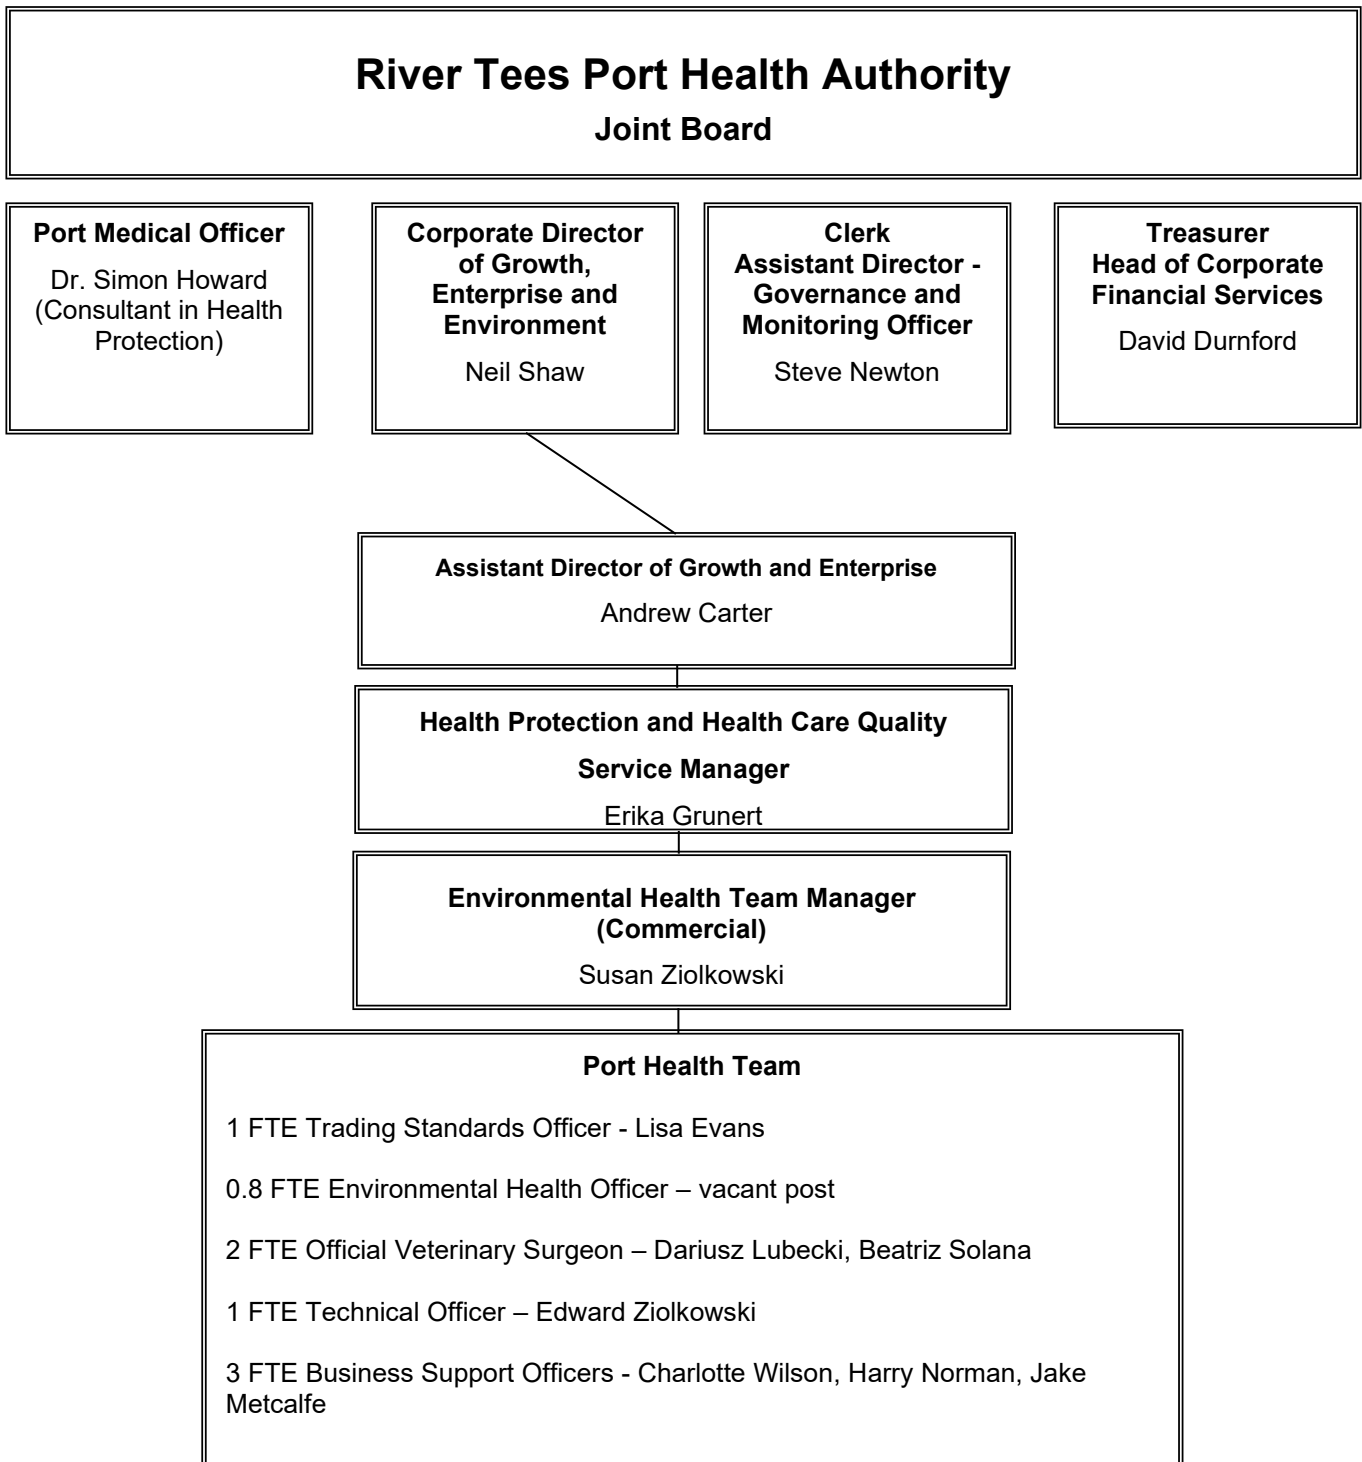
River Tees Port Health Authority

Joint Board

Port Medical Officer

Dr. Simon Howard (Consultant in Health Protection)

Corporate Director of Growth, Enterprise and Environment

Neil Shaw

Clerk
Assistant Director - Governance and Monitoring Officer

Steve Newton

Treasurer
Head of Corporate Financial Services

David Durnford

Assistant Director of Growth and Enterprise

Andrew Carter

Health Protection and Health Care Quality

Service Manager

Erika Grunert

Environmental Health Team Manager (Commercial)

Susan Ziolkowski

Port Health Team

1 FTE Trading Standards Officer - Lisa Evans

0.8 FTE Environmental Health Officer – vacant post

2 FTE Official Veterinary Surgeon – Dariusz Lubecki, Beatriz Solana

1 FTE Technical Officer – Edward Ziolkowski

3 FTE Business Support Officers - Charlotte Wilson, Harry Norman, Jake Metcalfe